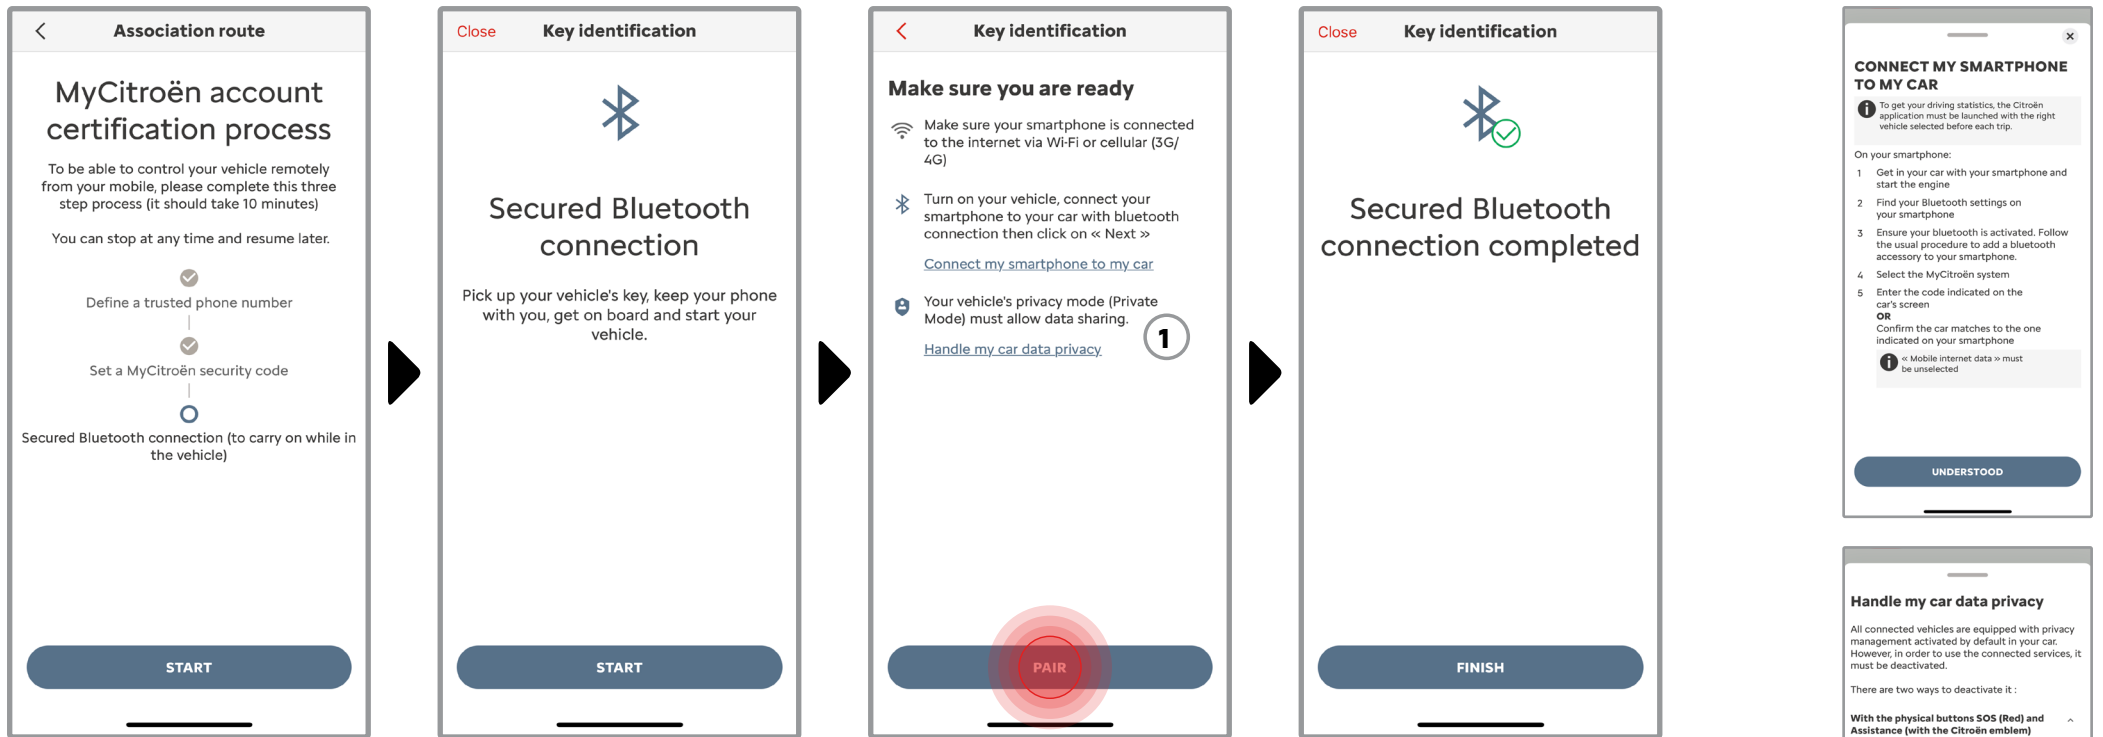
Association route

MyCitroën account certification process

To be able to control your vehicle remotely from your mobile, please complete this three step process (it should take 10 minutes)

You can stop at any time and resume later.

Define a trusted phone number

Set a MyCitroën security code

Secured Bluetooth connection (to carry on while in the vehicle)

START

Close Key identification

Secured Bluetooth connection

Pick up your vehicle's key, keep your phone with you, get on board and start your vehicle.

START

Key identification

Make sure you are ready

Make sure your smartphone is connected to the internet via Wi-Fi or cellular (3G/ 4G)

Turn on your vehicle, connect your smartphone to your car with bluetooth connection then click on « Next »

Connect my smartphone to my car

Your vehicle's privacy mode (Private Mode) must allow data sharing.

Handle my car data privacy

1

PAIR

Close Key identification

Secured Bluetooth connection completed

FINISH

CONNECT MY SMARTPHONE TO MY CAR

To get your driving statistics, the Citroën application must be launched with the right vehicle selected before each trip.

On your smartphone:

1 Get in your car with your smartphone and start the engine

2 Find your Bluetooth settings on your smartphone

3 Ensure your bluetooth is activated. Follow the usual procedure to add a bluetooth accessory to your smartphone.

4 Select the MyCitroën system

5 Enter the code indicated on the car's screen
OR
Confirm the car matches to the one indicated on your smartphone

« Mobile internet data » must be unselected

UNDERSTOOD

Handle my car data privacy

All connected vehicles are equipped with privacy management activated by default in your car. However, in order to use the connected services, it must be deactivated.

There are two ways to deactivate it :

With the physical buttons SOS (Red) and Assistance (with the Citroën emblem)